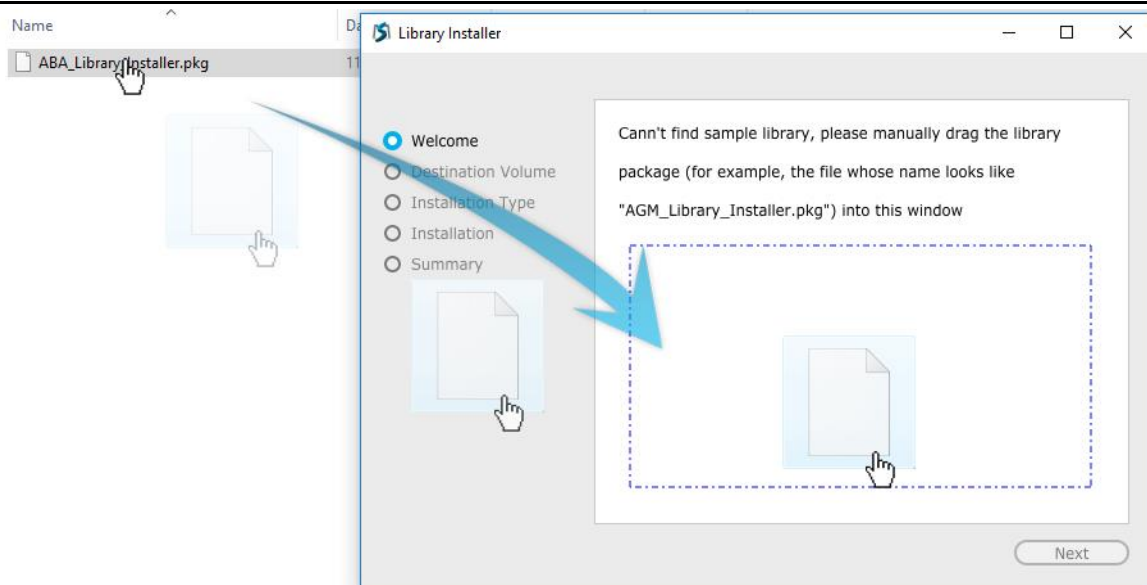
Name

Da

ABA_Library_Installer.pkg

11

Library Installer

Welcome

Destination Volume

Installation Type

Installation

Summary

Cann't find sample library, please manually drag the library package (for example, the file whose name looks like "AGM_Library_Installer.pkg") into this window

Next